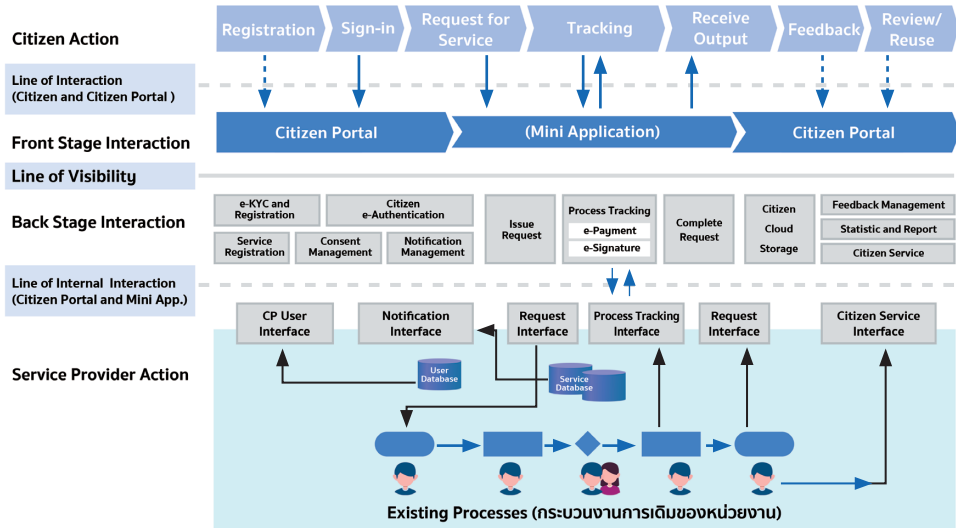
Citizen Action

Registration | Sign-in | Request for Service | Tracking | Receive Output | Feedback | Review/ Reuse

Line of Interaction (Citizen and Citizen Portal )

Front Stage Interaction

Citizen Portal | (Mini Application) | Citizen Portal

Line of Visibility

Back Stage Interaction

e-KYC and Registration
Citizen e-Authentication
Service Registration
Consent Management
Notification Management
Issue Request
Process Tracking
e-Payment
e-Signature
Complete Request
Citizen Cloud Storage
Feedback Management
Statistic and Report
Citizen Service

Line of Internal Interaction (Citizen Portal and Mini App.)

Service Provider Action

CP User Interface
Notification Interface
Request Interface
Process Tracking Interface
Request Interface
Citizen Service Interface
User Database
Service Database

Existing Processes (กระบวนงานการเดิมของหน่วยงาน)